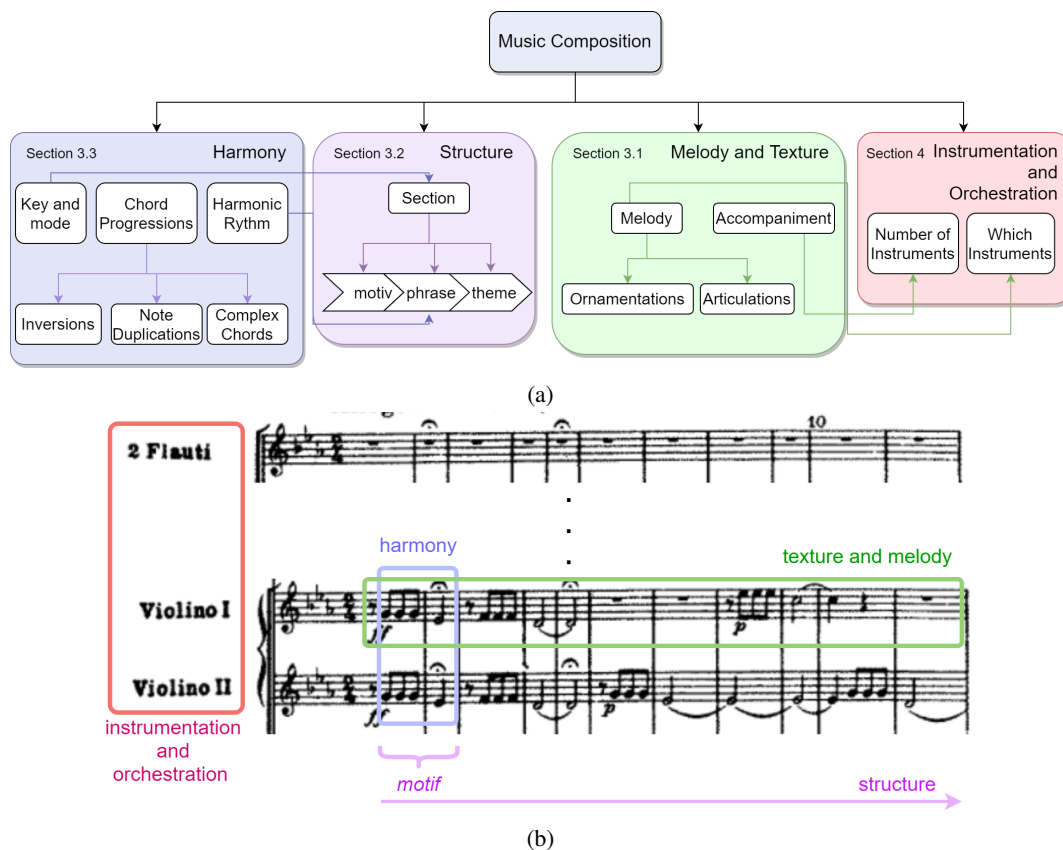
Music Composition

Section 3.3 Harmony

Key and mode

Chord Progressions

Harmonic Rythm

Inversions

Note Duplications

Complex Chords

Section 3.2 Structure

Section

motiv

phrase

theme

Section 3.1 Melody and Texture

Melody

Accompaniment

Ornamentations

Articulations

Section 4 Instrumentation and Orchestration

Number of Instruments

Which Instruments

(a)

2 Flauti

10

harmony

texture and melody

Violino I

Violino II

$ff$

$p$

instrumentation and orchestration

motif

structure

(b)